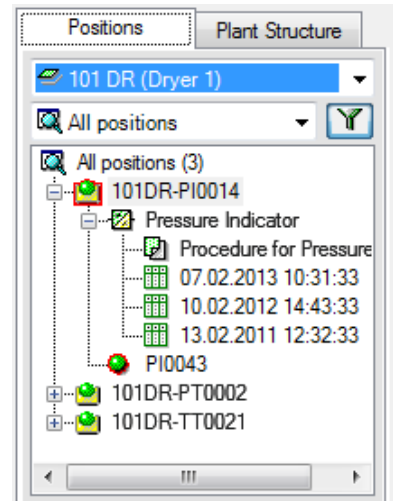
Positions | Plant Structure

101 DR (Dryer 1)

All positions

All positions (3)
101DR-PI0014
Pressure Indicator
Procedure for Pressure
07.02.2013 10:31:33
10.02.2012 14:43:33
13.02.2011 12:32:33
PI0043
101DR-PT0002
101DR-TT0021